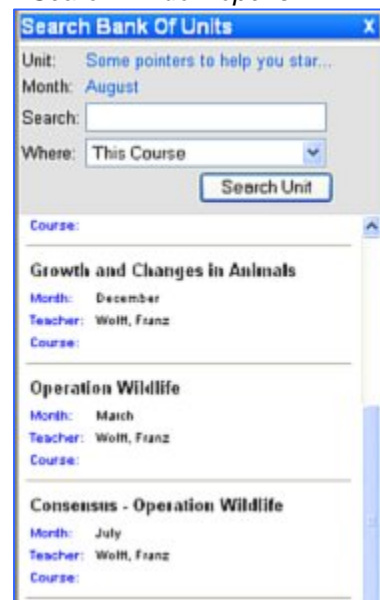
Search Bank Of Units X

Unit: Some pointers to help you star...
Month: August
Search:
Where: This Course
Search Unit

Course:

Growth and Changes in Animals
Month: December
Teacher: Wolff, Franz
Course:

Operation Wildlife
Month: March
Teacher: Wolff, Franz
Course:

Consensus - Operation Wildlife
Month: July
Teacher: Wolff, Franz
Course: